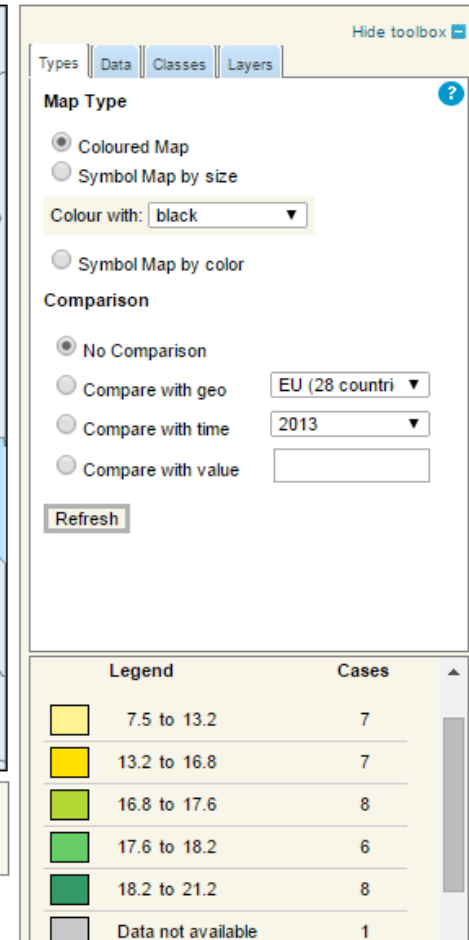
Hide toolbox

Types | Data | Classes | Layers

Map Type

?

Coloured Map

Symbol Map by size

Colour with: black

Symbol Map by color

Comparison

No Comparison

Compare with geo EU (28 countri

Compare with time 2013

Compare with value

Refresh

| | Legend | Cases |
|---|---|---|
| | 7.5 to 13.2 | 7 |
| | 13.2 to 16.8 | 7 |
| | 16.8 to 17.6 | 8 |
| | 17.6 to 18.2 | 6 |
| | 18.2 to 21.2 | 8 |
| | Data not available | 1 |